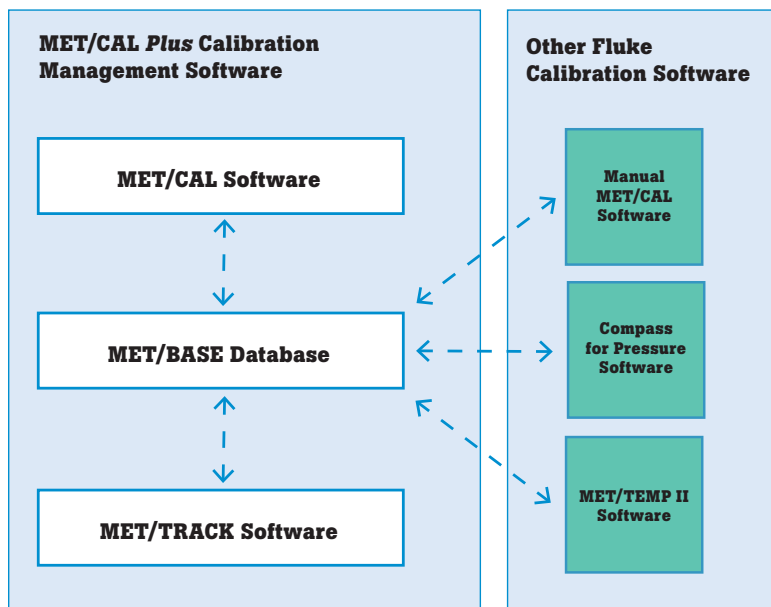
MET/CAL *Plus* Calibration Management Software

MET/CAL Software

MET/BASE Database

MET/TRACK Software

Other Fluke Calibration Software

Manual MET/CAL Software

Compass for Pressure Software

MET/TEMP II Software